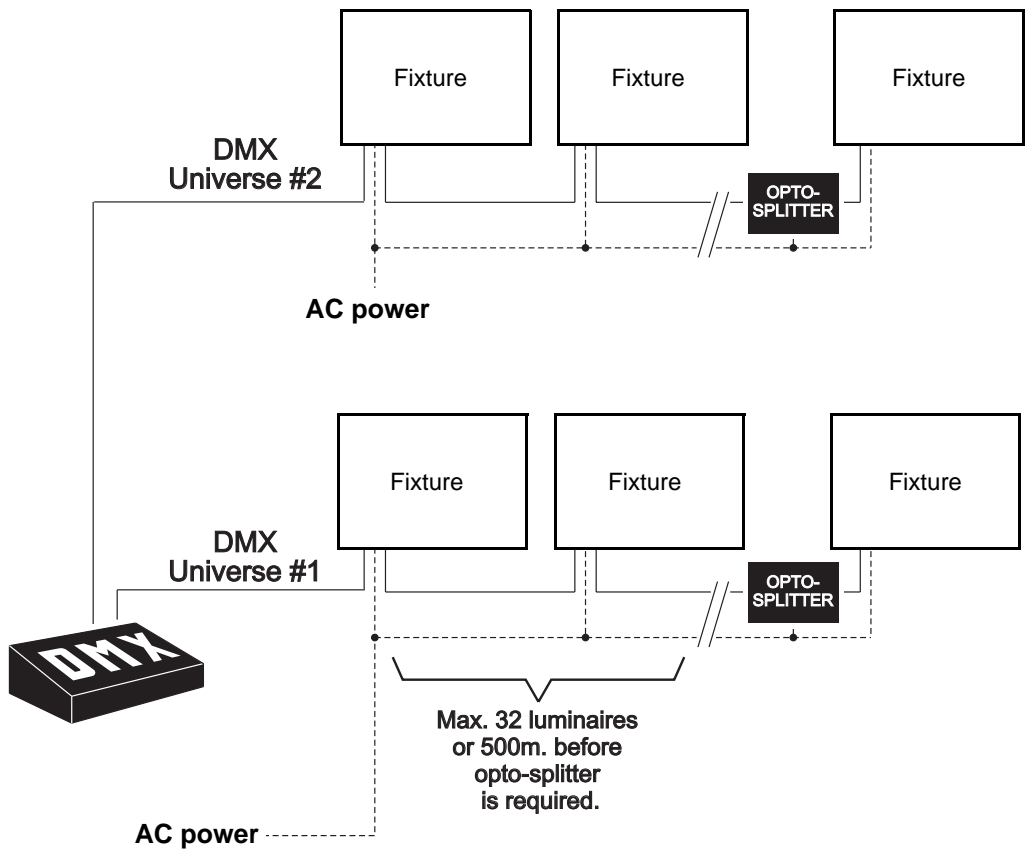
Fixture

Fixture

Fixture

DMX
Universe #2

OPTO-
SPLITTER

AC power

Fixture

Fixture

Fixture

DMX
Universe #1

OPTO-
SPLITTER

DMX

Max. 32 luminaires
or 500m. before
opto-splitter
is required.

AC power